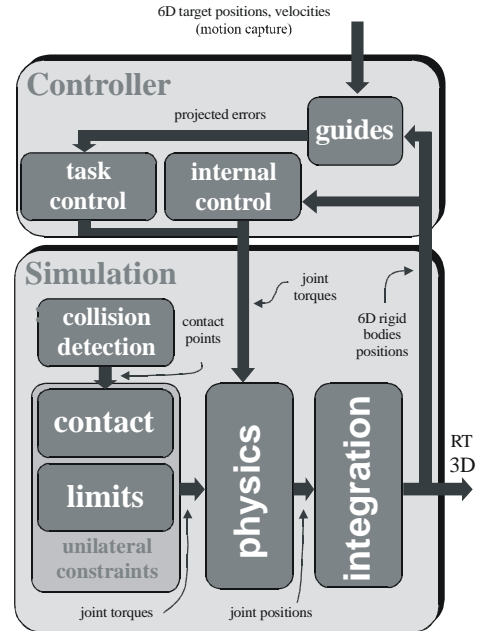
6D target positions, velocities
(motion capture)

Controller

projected errors

guides

task control

internal control

Simulation

joint torques

collision detection

contact points

6D rigid bodies positions

contact

limits

unilateral constraints

physics

integration

RT
3D

joint torques

joint positions